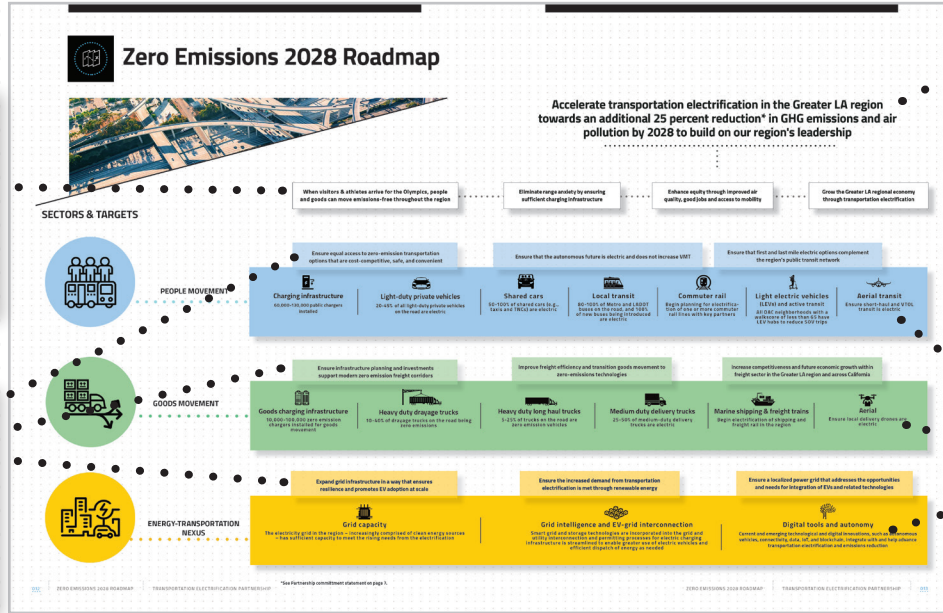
Zero Emissions 2028 Roadmap

Accelerate transportation electrification in the Greater LA region towards an additional 25 percent reduction* in GHG emissions and air pollution by 2028 to build on our region's leadership

When visitors & athletes arrive for the Olympics, people and goods can move emissions-free throughout the region

Eliminate range anxiety by ensuring sufficient charging infrastructure

Enhance equity through improved air quality, good jobs and access to mobility

Grow the Greater LA regional economy through transportation electrification

SECTORS & TARGETS

PEOPLE MOVEMENT

Ensure equal access to zero-emission transportation options that are cost-competitive, safe, and convenient

Ensure that the autonomous future is electric and does not increase VMT

Ensure that first and last mile electric options complement the region's public transit network

Charging infrastructure
60,000–130,000 public chargers installed

Light-duty private vehicles
25–45% of all light-duty private vehicles on the road are electric

Shared cars
50–100% of shared cars (e.g., taxis and TNCs) are electric

Local transit
80–100% of Metro and LADOT buses on the road, and 100% of new buses being introduced are electric

Commuter rail
Begin planning for electrification of one or more commuter rail lines with key partners

Light electric vehicles
(LEVs) and active transit
All DAC neighborhoods with a walkscore of less than 65 have LEV hubs to reduce SOV trips

Aerial transit
Ensure short-haul and VTOL transit is electric

GOODS MOVEMENT

Ensure infrastructure planning and investments support modern zero emission freight corridors

Improve freight efficiency and transition goods movement to zero-emissions technologies

Increase competitiveness and future economic growth within freight sector in the Greater LA region and across California

Goods charging infrastructure
10,000–100,000 zero emission chargers installed for goods movement

Heavy duty drayage trucks
10–60% of drayage trucks on the road being zero emissions

Heavy duty long haul trucks
5–15% of trucks on the road are zero emission vehicles

Medium duty delivery trucks
25–50% of medium-duty delivery trucks are electric

Marine shipping & freight trains
Begin electrification of shipping and freight rail in the region

Aerial
Ensure local delivery drones are electric

ENERGY-TRANSPORTATION NEXUS

Expand grid infrastructure in a way that ensures resilience and promotes EV adoption at scale

Ensure the increased demand from transportation electrification is met through renewable energy

Ensure a localized power grid that addresses the opportunities and needs for integration of EVs and related technologies

Grid capacity
The electricity grid in the region – increasingly comprised of clean energy sources – has sufficient capacity to meet the rising needs from the electrification

Grid intelligence and EV-grid interconnection
Smart grid and storage technologies are incorporated into the grid and utility interconnection and permitting processes for electric charging infrastructure is streamlined to enable greater use of electric vehicles and efficient dispatch of energy as needed

Digital tools and autonomy
Current and emerging technological and digital innovations, such as autonomous vehicles, connectivity, data, IoT, and blockchain, integrate with and help advance transportation electrification and emissions reduction

*See Partnership commitment statement on page 3.

012 ZERO EMISSIONS 2028 ROADMAP TRANSPORTATION ELECTRIFICATION PARTNERSHIP

ZERO EMISSIONS 2028 ROADMAP TRANSPORTATION ELECTRIFICATION PARTNERSHIP 013